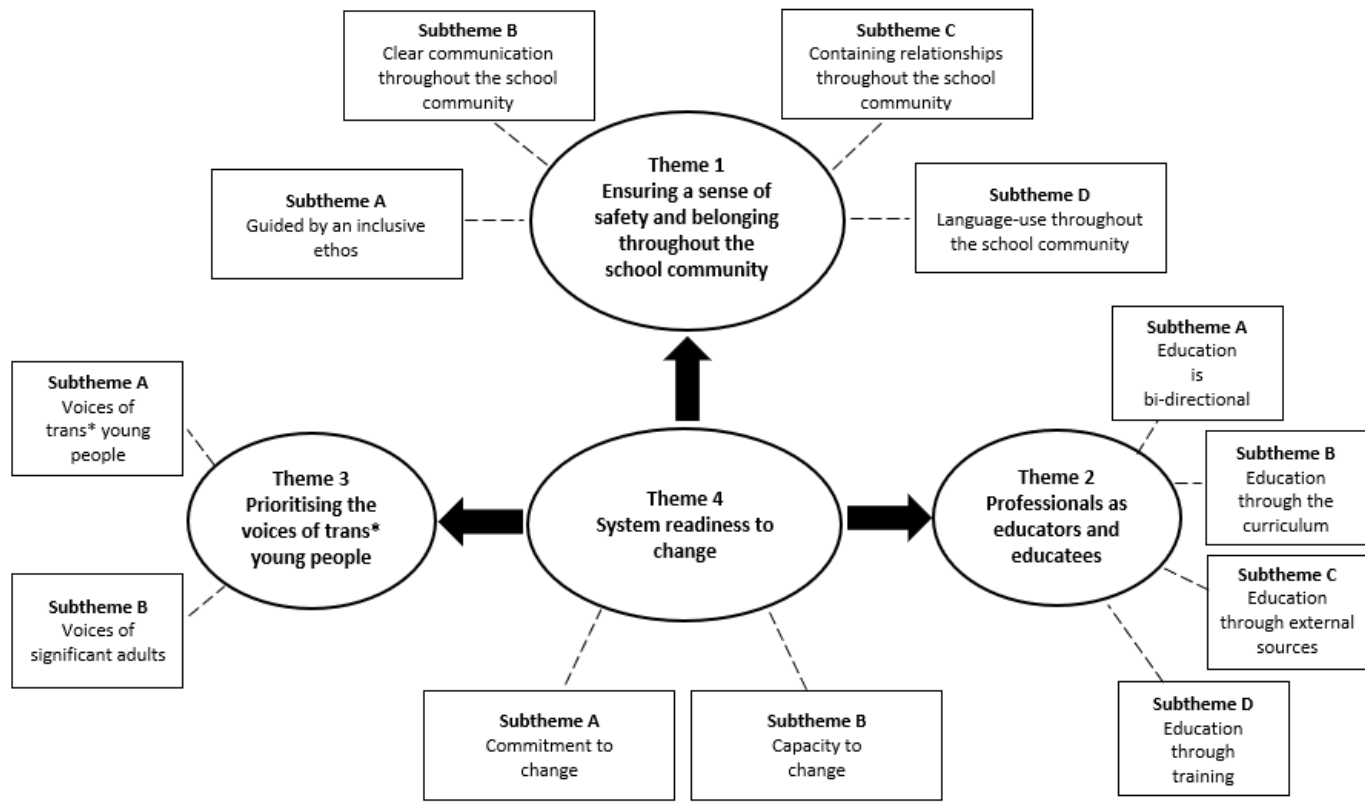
Subtheme B
Clear communication throughout the school community

Subtheme C
Containing relationships throughout the school community

Subtheme A
Guided by an inclusive ethos

Theme 1
Ensuring a sense of safety and belonging throughout the school community

Subtheme D
Language-use throughout the school community

Subtheme A
Education is bi-directional

Subtheme A
Voices of trans* young people

Subtheme B
Education through the curriculum

Theme 3
Prioritising the voices of trans* young people

Theme 4
System readiness to change

Theme 2
Professionals as educators and educatees

Subtheme C
Education through external sources

Subtheme B
Voices of significant adults

Subtheme D
Education through training

Subtheme A
Commitment to change

Subtheme B
Capacity to change